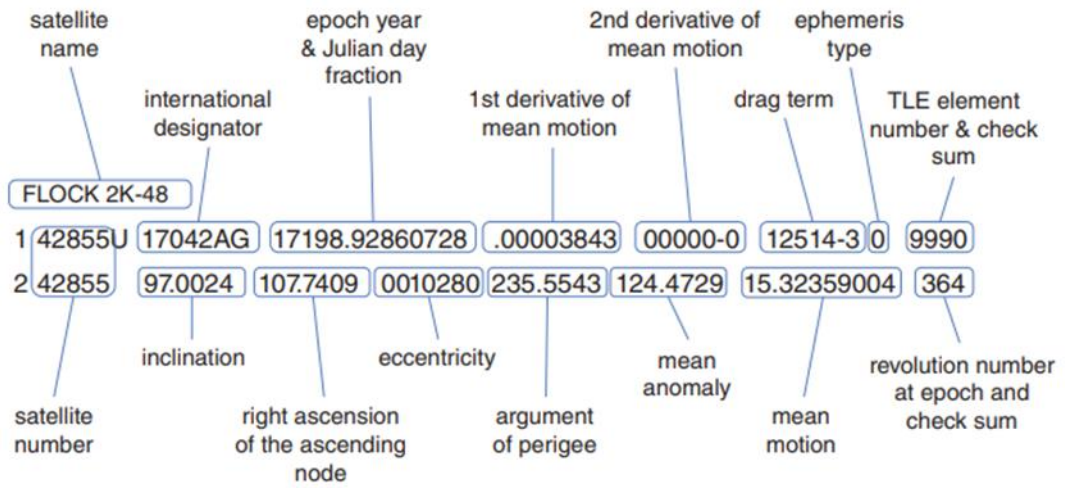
satellite name

epoch year & Julian day fraction

2nd derivative of mean motion

ephemeris type

international designator

1st derivative of mean motion

drag term

TLE element number & check sum

FLOCK 2K-48

1 42855U 17042AG 17198.92860728 .00003843 00000-0 12514-3 0 9990

2 42855 97.0024 107.7409 0010280 235.5543 124.4729 15.32359004 364

inclination

eccentricity

mean anomaly

revolution number at epoch and check sum

satellite number

right ascension of the ascending node

argument of perigee

mean motion